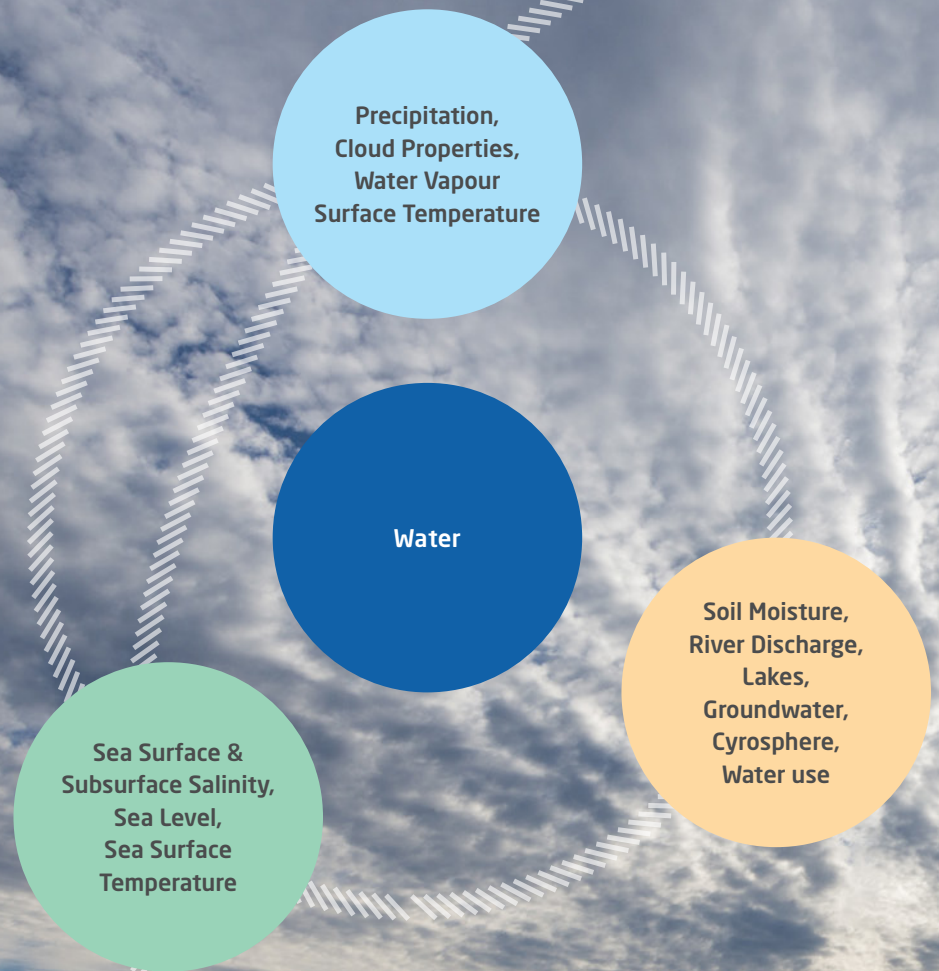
Precipitation,
Cloud Properties,
Water Vapour
Surface Temperature

Water

Soil Moisture,
River Discharge,
Lakes,
Groundwater,
Cyrosphere,
Water use

Sea Surface &
Subsurface Salinity,
Sea Level,
Sea Surface
Temperature